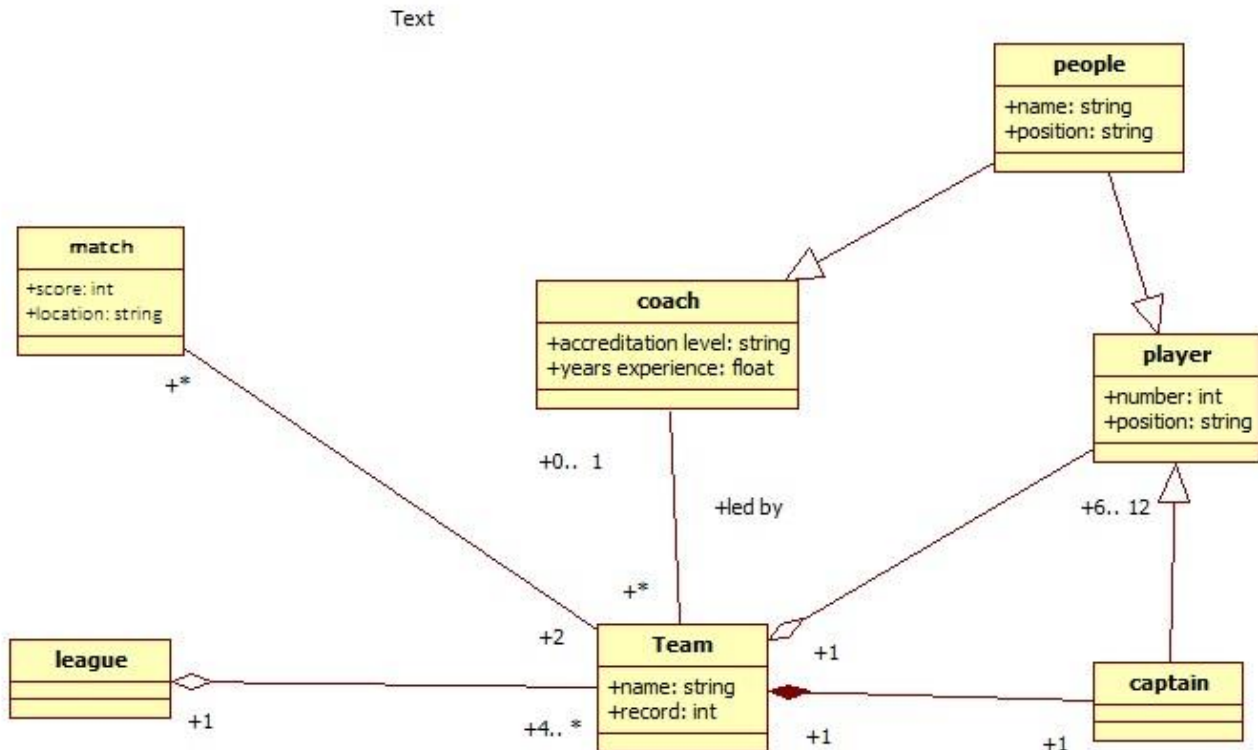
Text

people
+name: string
+position: string

match
+score: int
+location: string

coach
+accreditation level: string
+years experience: float

player
+number: int
+position: string

+*

+0.. 1

+led by

+6.. 12

+*

+2

Team
+name: string
+record: int

+1

league

captain

+1

+4.. *

+1

+1